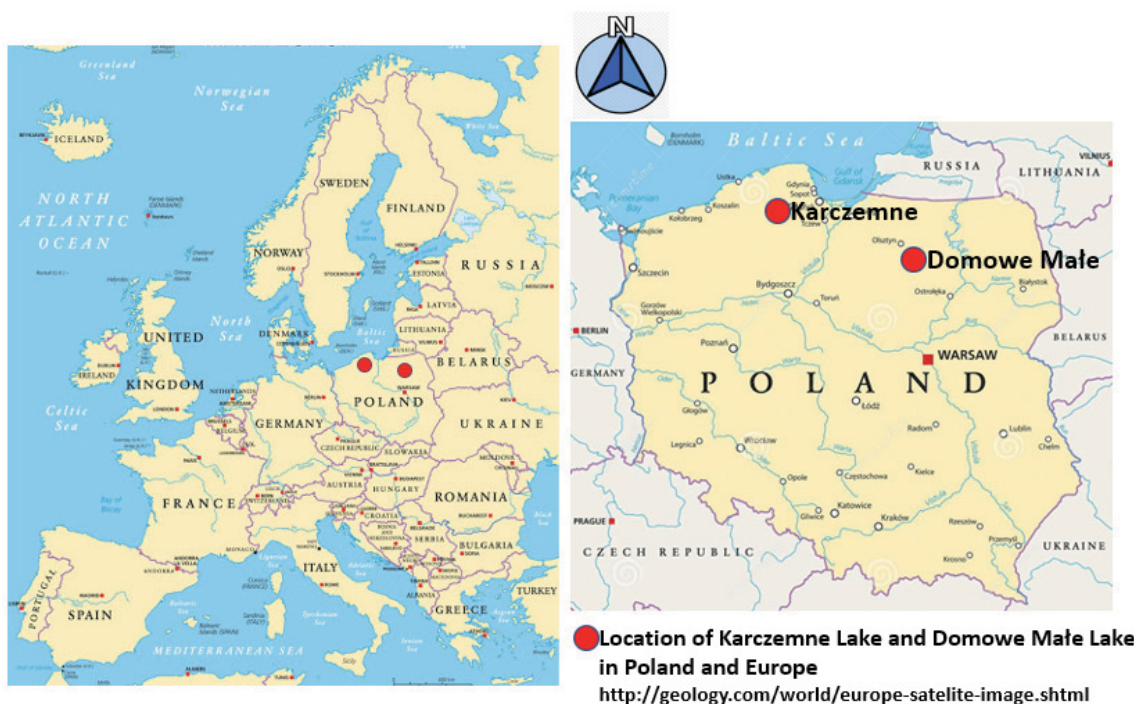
Greenland Sea

Norwegian Sea

ICELAND

NORTH ATLANTIC OCEAN

SWEDEN

FINLAND

NORWAY

RUSSIA

ESTONIA

LATVIA

North Sea

Baltic Sea

DENMARK

LITHUANIA

UNITED KINGDOM

IRELAND

BELARUS

POLAND

NETHERLANDS

GERMANY

UKRAINE

Celtic Sea

CZECH REPUBLIC

SLOVAKIA

MOLDOVA

FRANCE

AUSTRIA

HUNGARY

ROMANIA

Bay of Biscay

Black Sea

SERBIA

BULGARIA

ITALY

PORTUGAL

SPAIN

GREECE

TURKEY

MEDITERRANEAN SEA

N

Baltic Sea

RUSSIA

LITHUANIA

VILNIUS

Gulf of Gdańsk

Pomeranian Bay

Ustka

Gdynia

Sopot

Koszalin

Kołobrzeg

Karczemne

Tczew

Olsztyn

Domowe Małe

Szczecin

Bydgoszcz

Toruń

Ostrołęka

Białystok

Gorzów Wielkopolski

BERLIN

BELARUS

Poznań

WARSAW

GERMANY

POLAND

Łódź

Głogów

Radom

Lublin

Legnica

Wrocław

Chełm

Częstochowa

Kielce

Opole

Katowice

PRAGUE

Gliwice

Kraków

Rzeszów

Przemyśl

CZECH REPUBLIC

UKRAINE

Krosno

Location of Karczemne Lake and Domowe Małe Lake in Poland and Europe

http://geology.com/world/europe-satelite-image.shtml